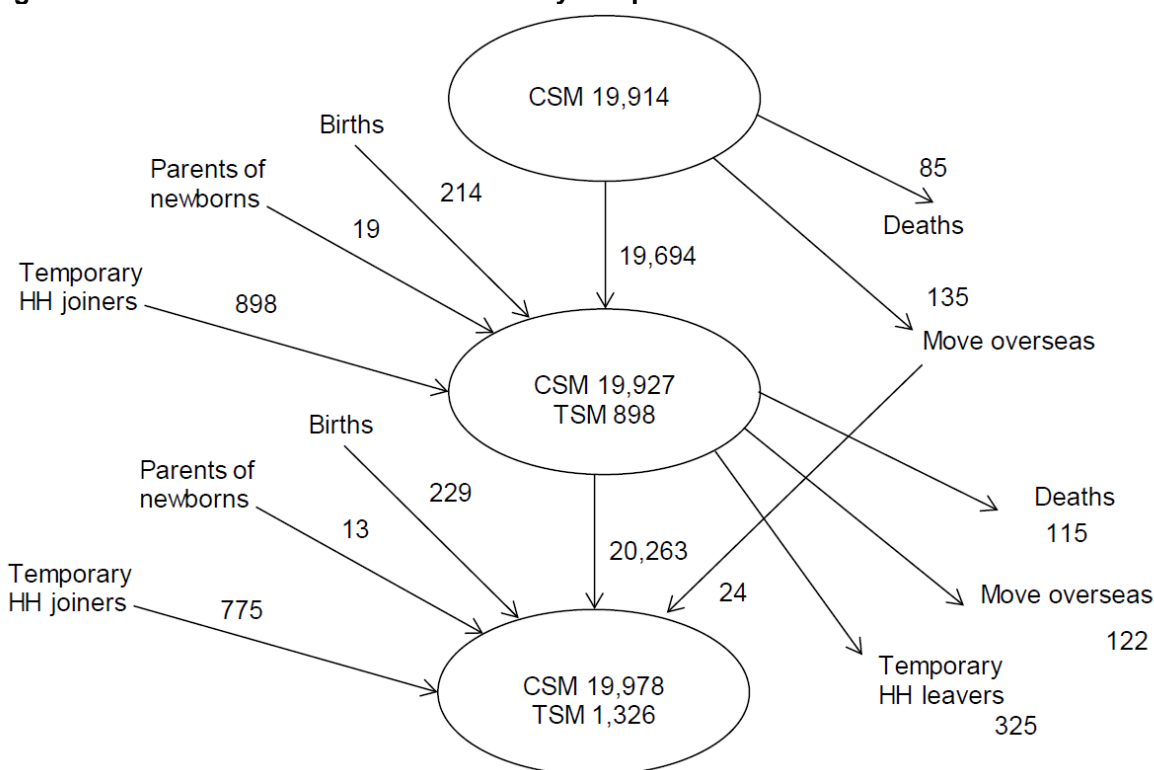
CSM 19,914

Births

214

Parents of newborns

19

19,694

85

Deaths

Temporary HH joiners

898

135

Move overseas

CSM 19,927
TSM 898

Births

229

Parents of newborns

13

20,263

24

Deaths

115

Move overseas

122

Temporary HH joiners

775

CSM 19,978
TSM 1,326

Temporary HH leavers

325